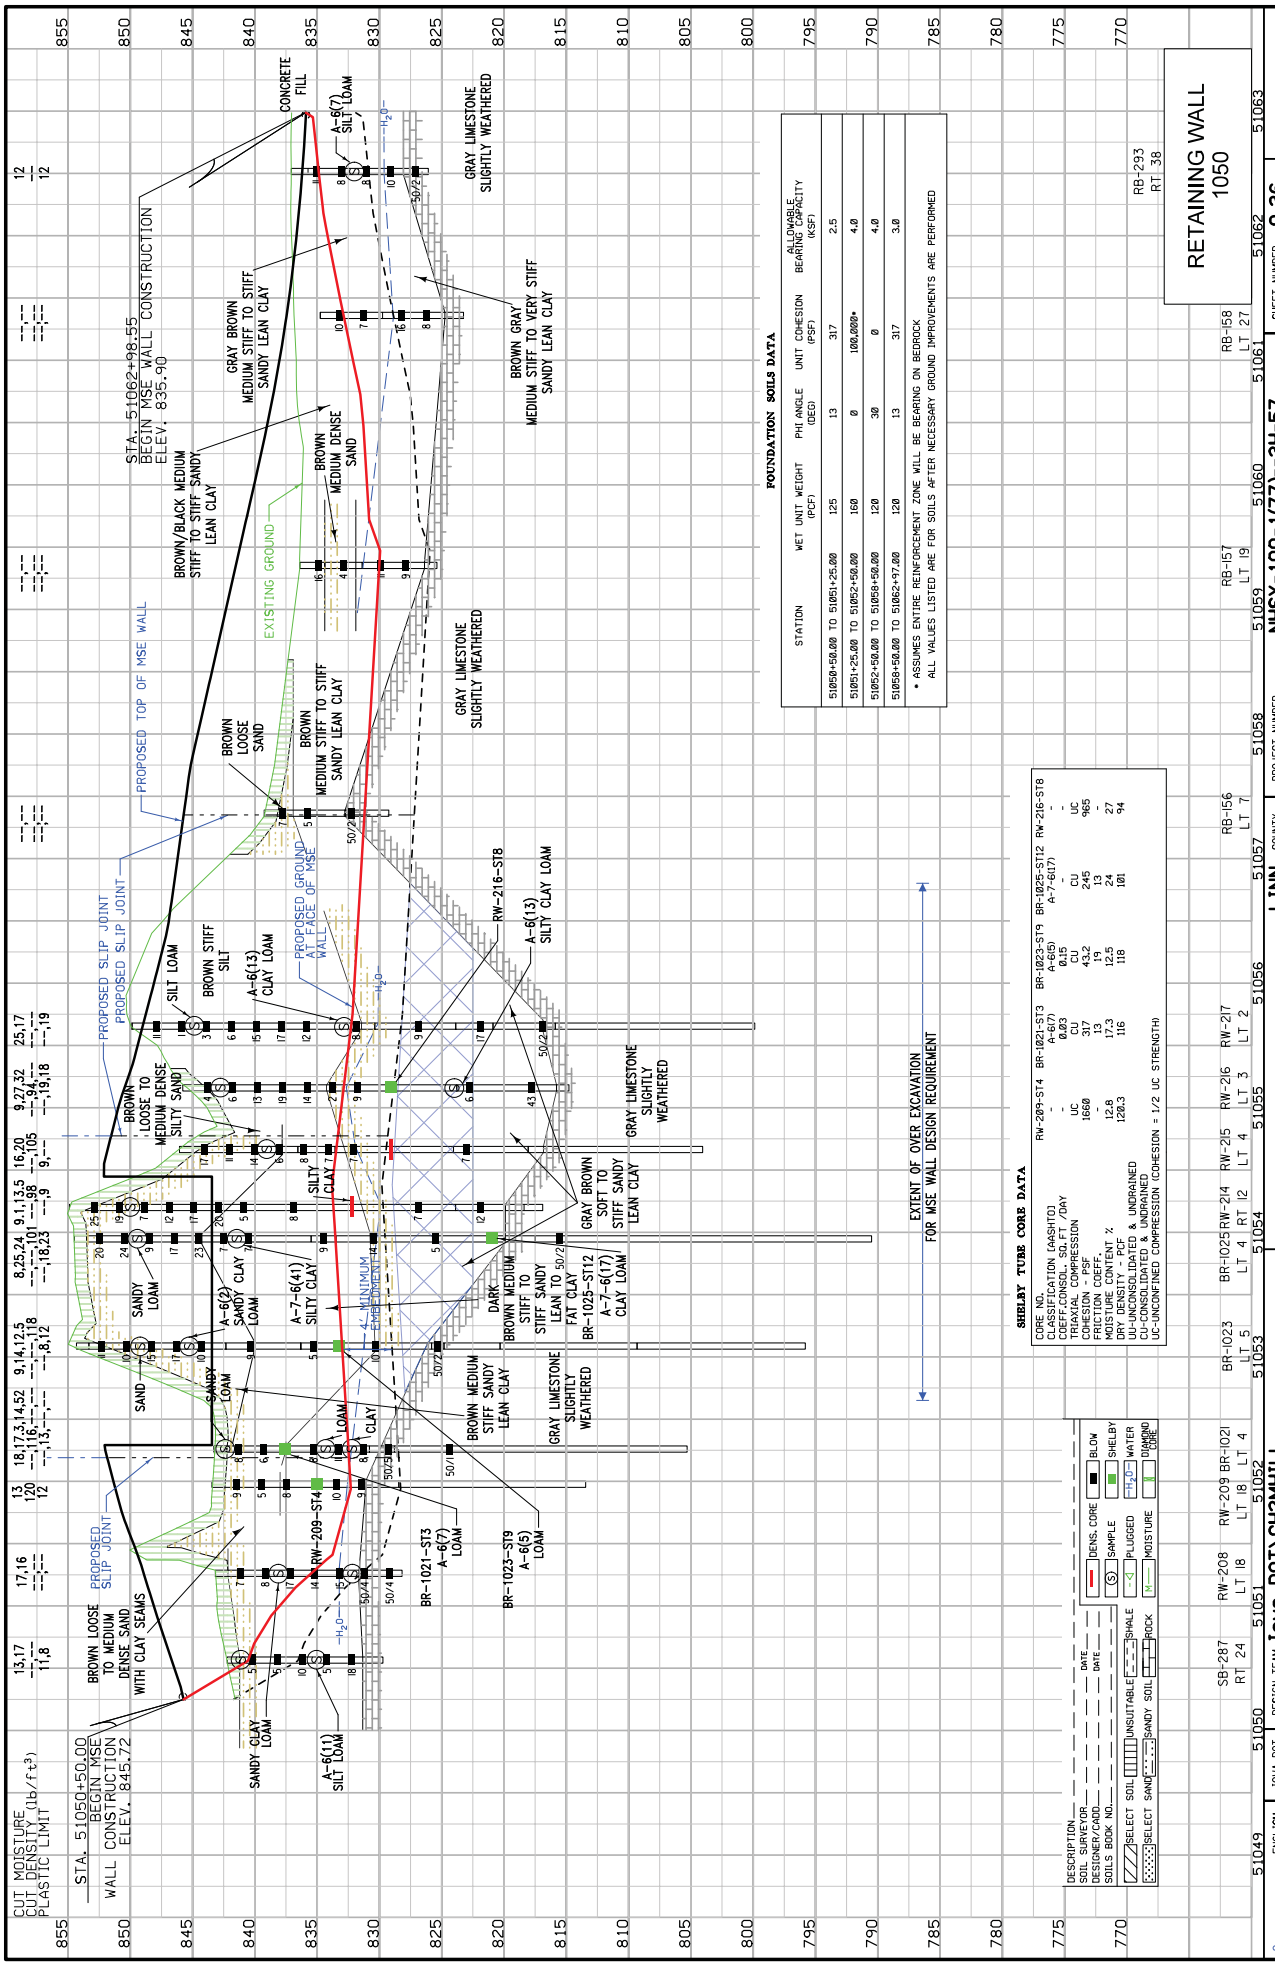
RETAINING WALL 1050

STA. 51062+98.55
BEGIN MSE WALL CONSTRUCTION
ELEV. 835.90

STA. 51050+50.00
BEGIN MSE WALL CONSTRUCTION
ELEV. 845.72

CUT MOISTURE
CUT DENSITY (lb/ft³)
PLASTIC LIMIT

855 850 845 840 835 830 825 820 815 810 805 800 795 790 785 780 775 770

51049 51050 51051 51052 51053 51054 51055 51056 51057 51058 51059 51060 51061 51062 51063

SB-287 RT 24
RW-208 LT 18
RW-209 LT 18
BR-1021 LT 4
BR-1023 LT 5
BR-1025 LT 4
RW-214 RT 12
RW-215 LT 4
RW-216 LT 3
RW-217 LT 2
RB-156 LT 7
RB-157 LT 19
RB-158 LT 27
RB-293 RT 38

CONCRETE FILL
A-6(7) SILT LOAM
GRAY LIMESTONE SLIGHTLY WEATHERED
GRAY BROWN MEDIUM STIFF TO STIFF SANDY LEAN CLAY
BROWN GRAY MEDIUM STIFF TO VERY STIFF SANDY LEAN CLAY
BROWN/BLACK MEDIUM STIFF TO STIFF SANDY LEAN CLAY
BROWN MEDIUM DENSE SAND
EXISTING GROUND
PROPOSED TOP OF MSE WALL
BROWN LOOSE SAND
BROWN MEDIUM STIFF TO STIFF SANDY LEAN CLAY
GRAY LIMESTONE SLIGHTLY WEATHERED
PROPOSED SLIP JOINT
PROPOSED SLIP JOINT
SILT LOAM
BROWN STIFF SILT
A-6(13) CLAY LOAM
PROPOSED GROUND AT FACE OF MSE WALL
RW-216-ST8
A-6(13) SILTY CLAY LOAM
BROWN LOOSE TO MEDIUM DENSE SILTY SAND
GRAY LIMESTONE SLIGHTLY WEATHERED
SILTY CLAY
GRAY BROWN SOFT TO STIFF SANDY LEAN CLAY
SANDY LOAM
A-6(2) SANDY CLAY LOAM
A-7-6(41) SILTY CLAY
MINIMUM EMBEDMENT
DARK BROWN MEDIUM STIFF TO STIFF SANDY LEAN TO FAT CLAY
BR-1025-ST12 A-7-6(17) CLAY LOAM
SAND
SANDY LOAM
LOAM
CLAY
BROWN MEDIUM STIFF SANDY LEAN CLAY
GRAY LIMESTONE SLIGHTLY WEATHERED
PROPOSED SLIP JOINT
RW-209-ST4
BR-1021-ST3 A-6(7) LOAM
BR-1023-ST9 A-6(5) LOAM
BROWN LOOSE TO MEDIUM DENSE SAND WITH CLAY SEAMS
SANDY CLAY LOAM
A-6(11) SILT LOAM
H₂O
EXTENT OF OVER EXCAVATION FOR MSE WALL DESIGN REQUIREMENT

FOUNDATION SOILS DATA

| STATION | WET UNIT WEIGHT (PCF) | PHI ANGLE (DEG) | UNIT COHESION (PSF) | ALLOWABLE BEARING CAPACITY (KSF) |
|---|---|---|---|---|
| 51050+50.00 TO 51051+25.00 | 125 | 13 | 317 | 2.5 |
| 51051+25.00 TO 51052+50.00 | 160 | 0 | 100,000* | 4.0 |
| 51052+50.00 TO 51058+50.00 | 120 | 30 | 0 | 4.0 |
| 51058+50.00 TO 51062+97.00 | 120 | 13 | 317 | 3.0 |

* ASSUMES ENTIRE REINFORCEMENT ZONE WILL BE BEARING ON BEDROCK
ALL VALUES LISTED ARE FOR SOILS AFTER NECESSARY GROUND IMPROVEMENTS ARE PERFORMED

SHELBY TUBE CORE DATA

| CORE NO. | RW-209-ST4 | BR-1021-ST3 | BR-1023-ST9 | BR-1025-ST12 | RW-216-ST8 |
|---|---|---|---|---|---|
| CLASSIFICATION (AASHTO) | - | A-6(7) | A-6(5) | A-7-6(17) | - |
| COEFF.CONSOL. SQ.FT./DAY | - | 0.03 | 0.15 | | - |
| TRIAXIAL COMPRESSION | UC | CU | CU | CU | UC |
| COHESION - PSF | 1660 | 317 | 43.2 | 245 | 965 |
| FRICTION COEFF. | - | 13 | 19 | 13 | - |
| MOISTURE CONTENT % | 12.8 | 17.3 | 12.5 | 24 | 27 |
| DRY DENSITY - PCF | 120.3 | 116 | 118 | 101 | 94 |

UU-UNCONSOLIDATED & UNDRAINED
CU-CONSOLIDATED & UNDRAINED
UC-UNCONFINED COMPRESSION (COHESION = 1/2 UC STRENGTH)

DESCRIPTION
SOIL SURVEYOR DATE
DESIGNER/CADD DATE
SOILS BOOK NO.
SELECT SOIL  UNSUITABLE  SHALE  DENS. CORE  BLOW
SELECT SAND  SANDY SOIL  ROCK  SAMPLE  SHELBY  PLUGGED  WATER  MOISTURE  DIAMOND CORE

LINN  NHSX-100-1(77)--3H-57